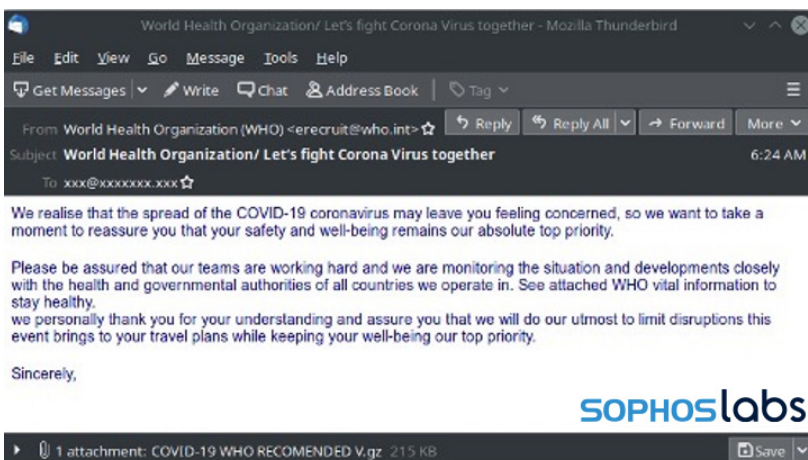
World Health Organization/ Let's fight Corona Virus together - Mozilla Thunderbird

File Edit View Go Message Tools Help

Get Messages | Write Chat Address Book | Tag

From World Health Organization (WHO) <erecruit@who.int> Reply Reply All Forward More

Subject World Health Organization/ Let's fight Corona Virus together 6:24 AM

To xxx@xxxxxxx.xxx

We realise that the spread of the COVID-19 coronavirus may leave you feeling concerned, so we want to take a moment to reassure you that your safety and well-being remains our absolute top priority.

Please be assured that our teams are working hard and we are monitoring the situation and developments closely with the health and governmental authorities of all countries we operate in. See attached WHO vital information to stay healthy.
we personally thank you for your understanding and assure you that we will do our utmost to limit disruptions this event brings to your travel plans while keeping your well-being our top priority.

Sincerely,

SOPHOSlabs

1 attachment: COVID-19 WHO RECOMENDED V.gz 215 KB Save